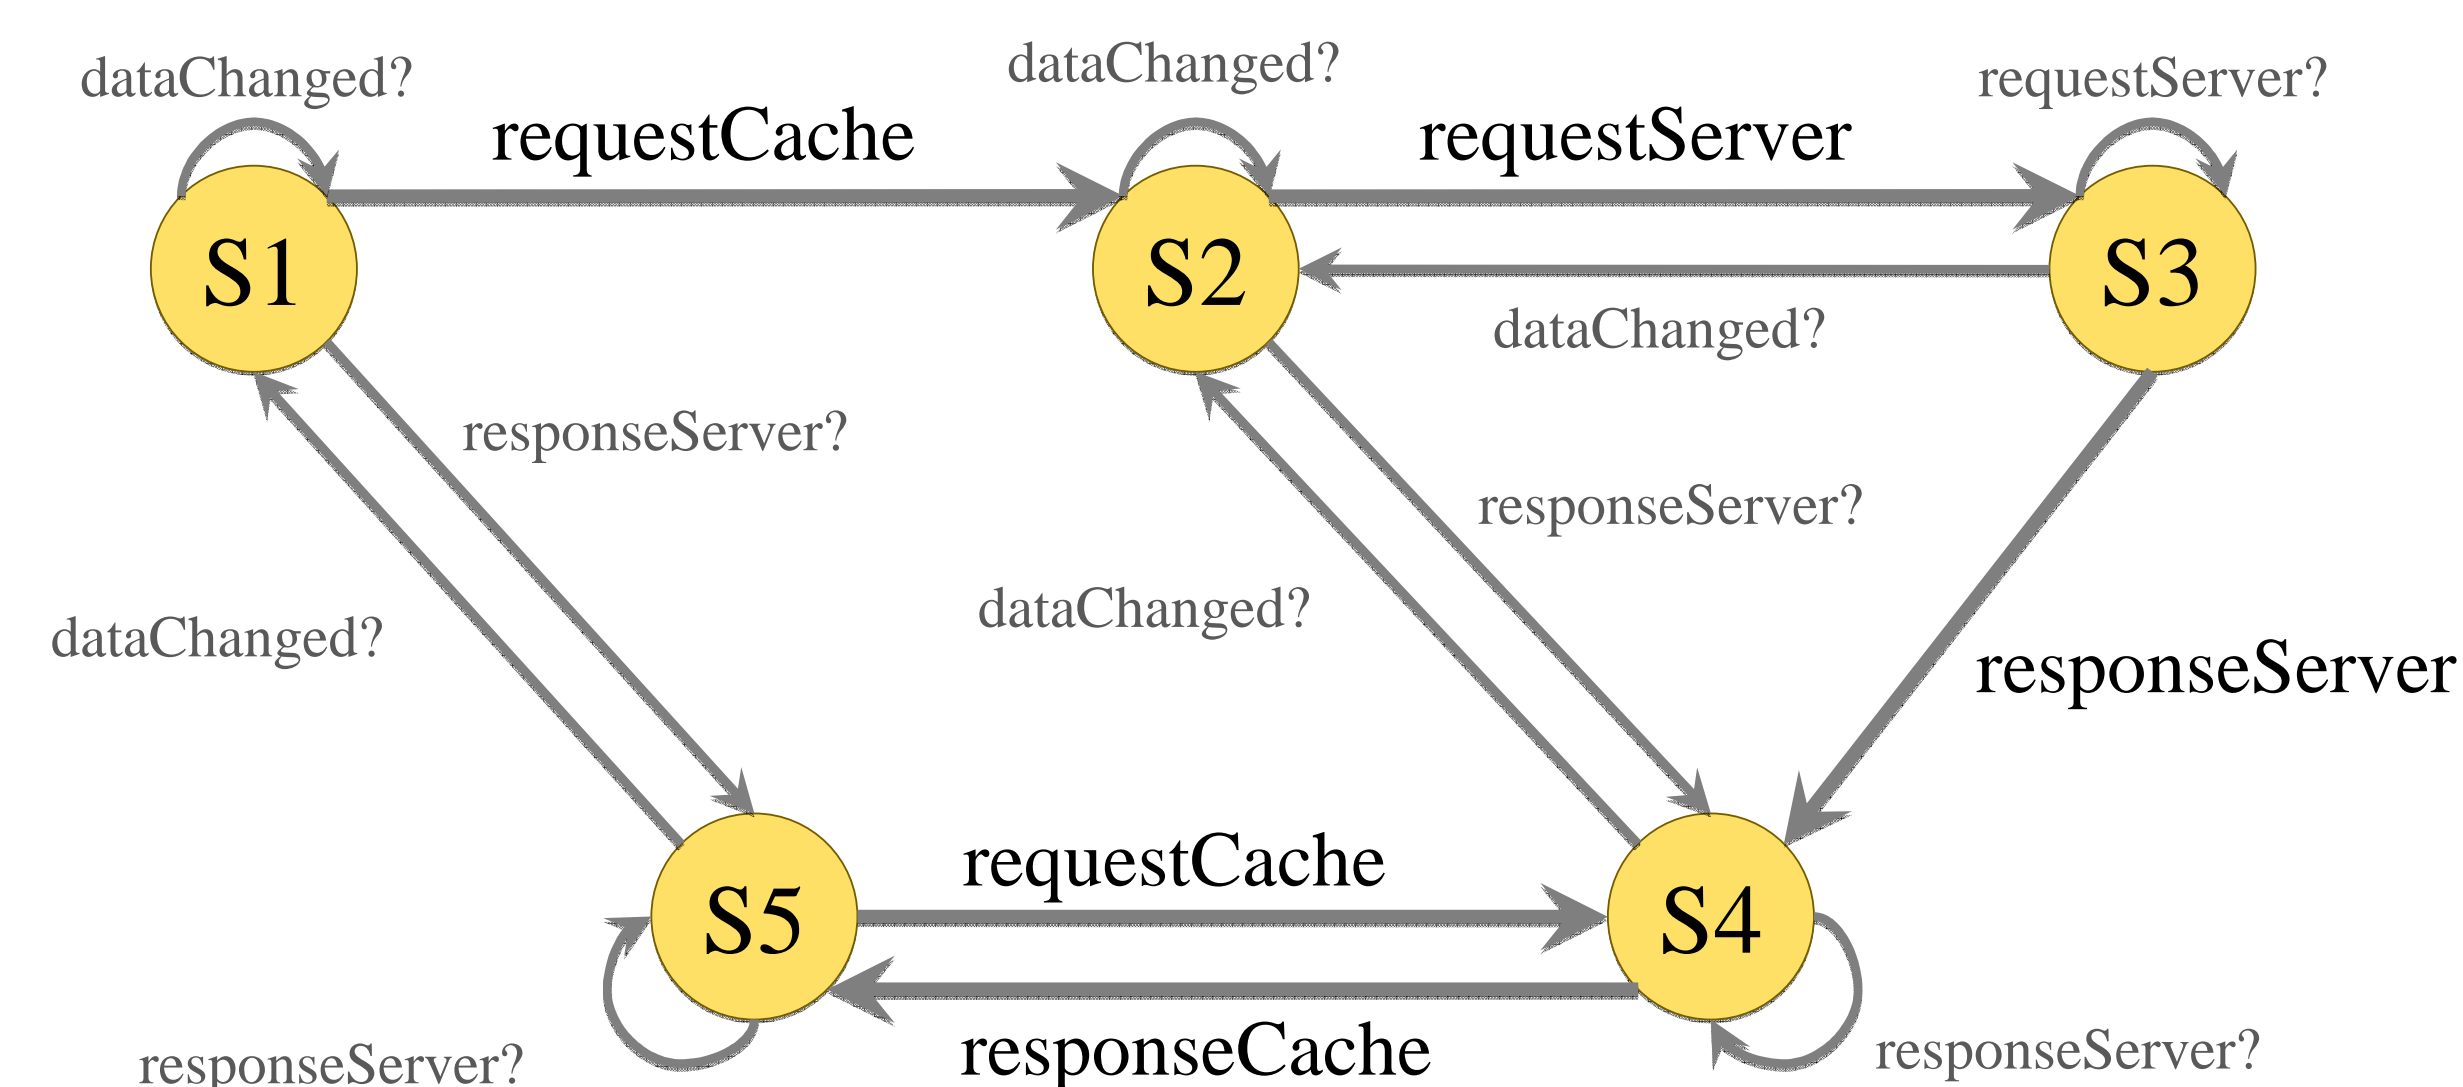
dataChanged?

requestCache

dataChanged?

requestServer

requestServer?

S1

S2

S3

dataChanged?

responseServer?

responseServer?

dataChanged?

dataChanged?

responseServer

S5

requestCache

S4

responseCache

responseServer?

responseServer?